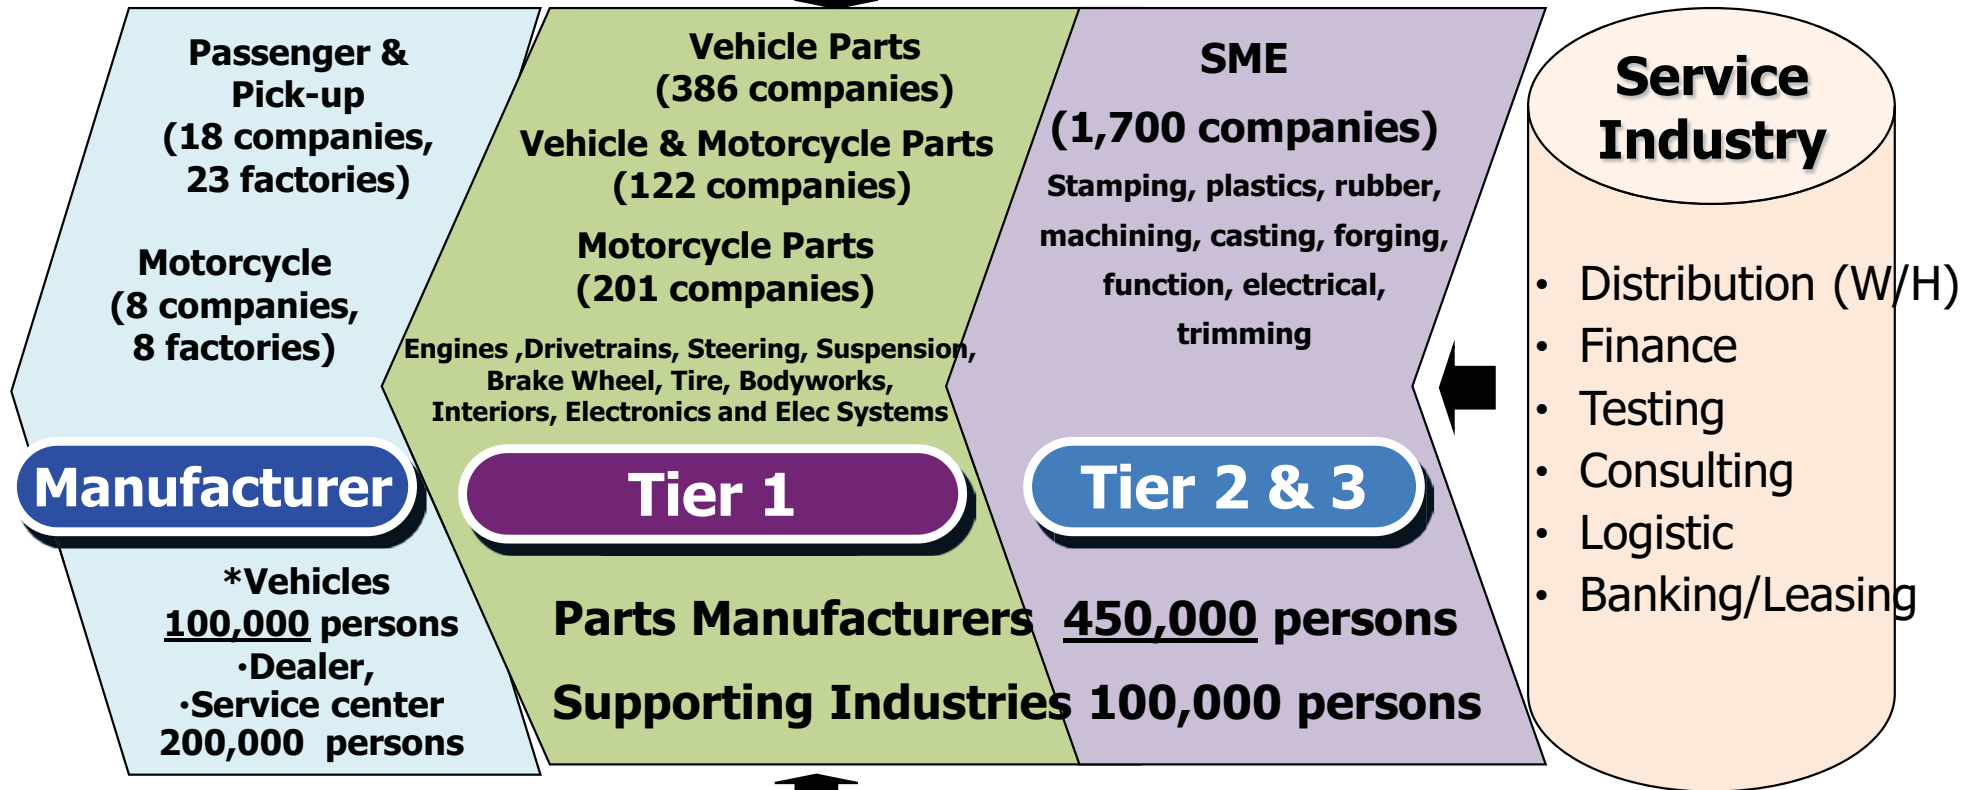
Passenger & Pick-up (18 companies, 23 factories)

Motorcycle (8 companies, 8 factories)

Manufacturer

*Vehicles
100,000 persons
·Dealer,
·Service center
200,000 persons

Vehicle Parts (386 companies)

Vehicle & Motorcycle Parts (122 companies)

Motorcycle Parts (201 companies)

Engines ,Drivetrains, Steering, Suspension, Brake Wheel, Tire, Bodyworks, Interiors, Electronics and Elec Systems

Tier 1

SME

(1,700 companies)

Stamping, plastics, rubber, machining, casting, forging, function, electrical, trimming

Tier 2 & 3

Parts Manufacturers 450,000 persons

Supporting Industries 100,000 persons

Service Industry

- Distribution (W/H)
- Finance
- Testing
- Consulting
- Logistic
- Banking/Leasing